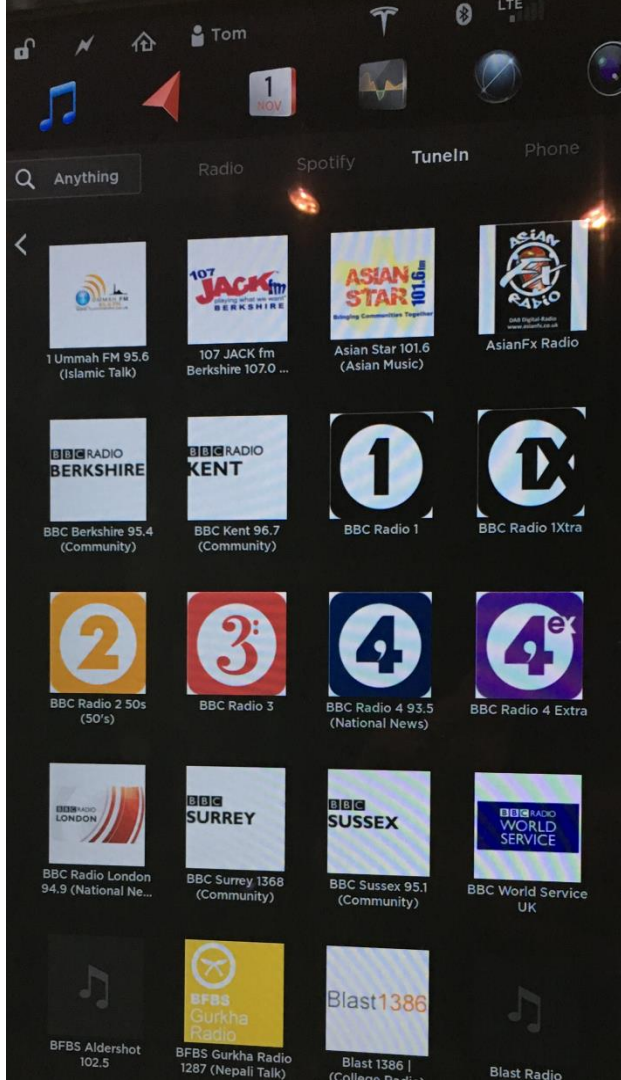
Tom

LTE

1
NOV

Anything

Radio

Spotify

TuneIn

Phone

1 Ummah FM 95.6 (Islamic Talk)

107 JACK fm playing what we want BERKSHIRE

107 JACK fm Berkshire 107.0 ...

ASIAN STAR 101.6fm Bringing Communities Together

Asian Star 101.6 (Asian Music)

ASIAN FX RADIO

AsianFx Radio

BBC RADIO BERKSHIRE

BBC Berkshire 95.4 (Community)

BBC RADIO KENT

BBC Kent 96.7 (Community)

1

BBC Radio 1

1X

BBC Radio 1Xtra

2

BBC Radio 2 50s (50's)

3

BBC Radio 3

4

BBC Radio 4 93.5 (National News)

4 ex

BBC Radio 4 Extra

BBC RADIO LONDON

BBC Radio London 94.9 (National Ne...

BBC SURREY

BBC Surrey 1368 (Community)

BBC SUSSEX

BBC Sussex 95.1 (Community)

BBC RADIO WORLD SERVICE

BBC World Service UK

BFBS Aldershot 102.5

BFBS Gurkha Radio

BFBS Gurkha Radio 1287 (Nepali Talk)

Blast1386

Blast 1386 | (College Radio)

Blast Radio